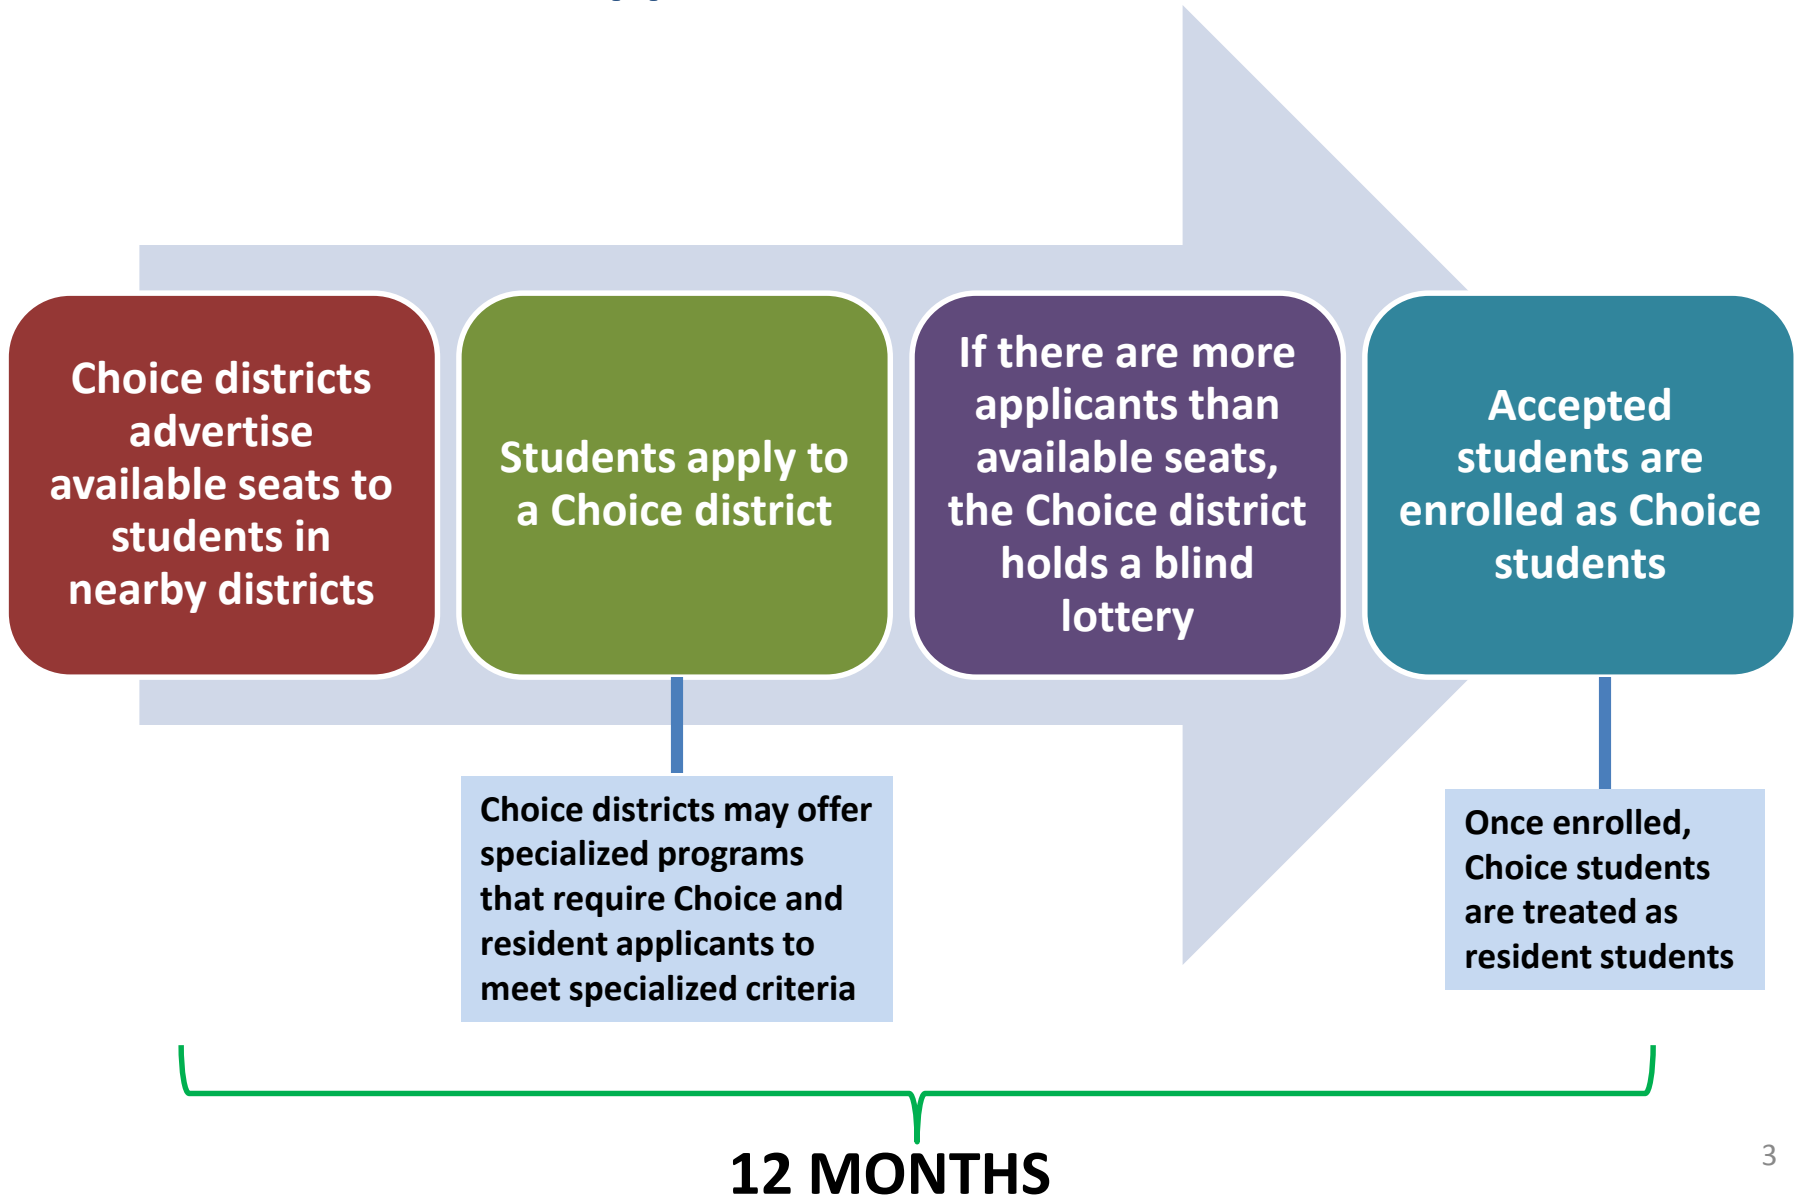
Choice districts advertise available seats to students in nearby districts

Students apply to a Choice district

If there are more applicants than available seats, the Choice district holds a blind lottery

Accepted students are enrolled as Choice students

Choice districts may offer specialized programs that require Choice and resident applicants to meet specialized criteria

Once enrolled, Choice students are treated as resident students

12 MONTHS

3